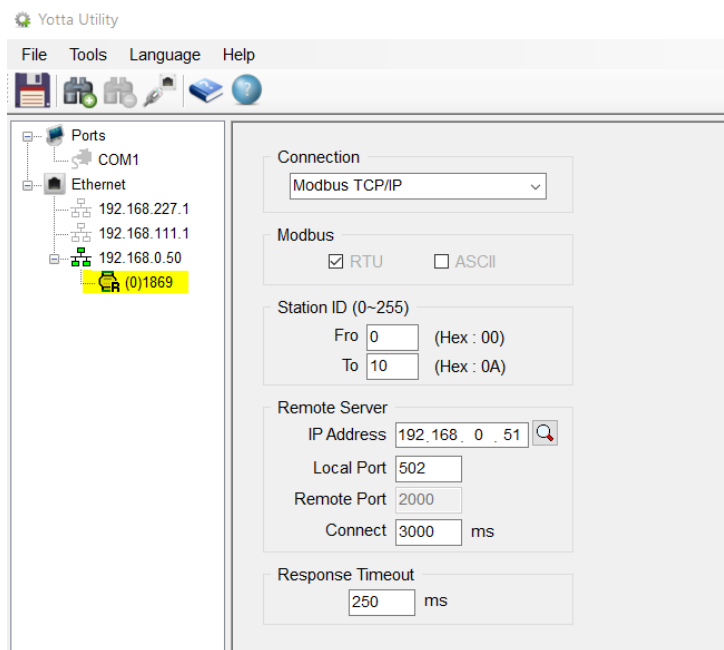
Yotta Utility

File Tools Language Help

Ports
COM1
Ethernet
192.168.227.1
192.168.111.1
192.168.0.50
(0)1869

Connection
Modbus TCP/IP

Modbus
RTU
ASCII

Station ID (0~255)
Fro 0 (Hex : 00)
To 10 (Hex : 0A)

Remote Server
IP Address 192.168. 0 . 51
Local Port 502
Remote Port 2000
Connect 3000 ms

Response Timeout
250 ms